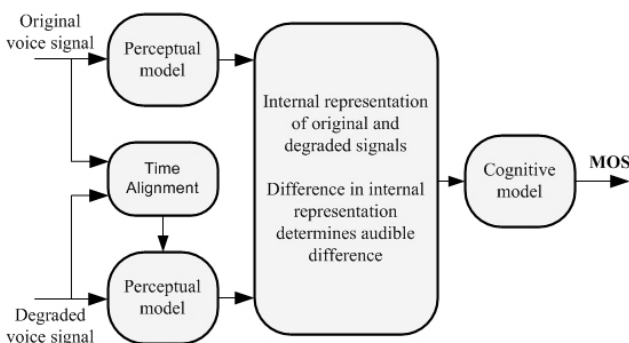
Original voice signal

Perceptual model

Time Alignment

Perceptual model

Degraded voice signal

Internal representation of original and degraded signals

Difference in internal representation determines audible difference

Cognitive model

MOS